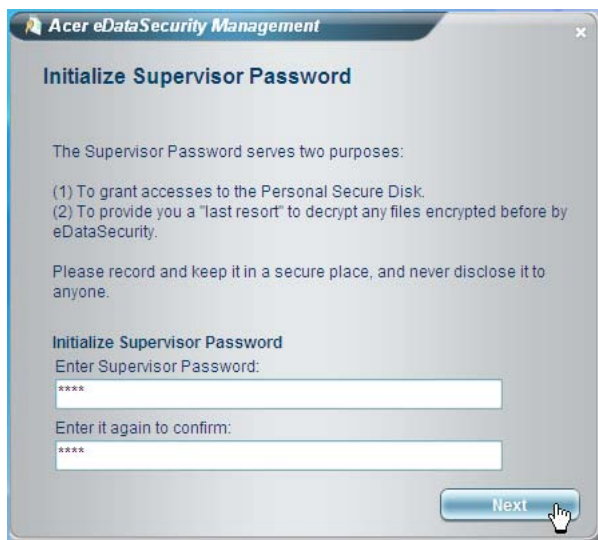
Acer eDataSecurity Management

×

Initialize Supervisor Password

The Supervisor Password serves two purposes:

(1) To grant accesses to the Personal Secure Disk.
(2) To provide you a "last resort" to decrypt any files encrypted before by eDataSecurity.

Please record and keep it in a secure place, and never disclose it to anyone.

Initialize Supervisor Password
Enter Supervisor Password:
****
Enter it again to confirm:
****

Next